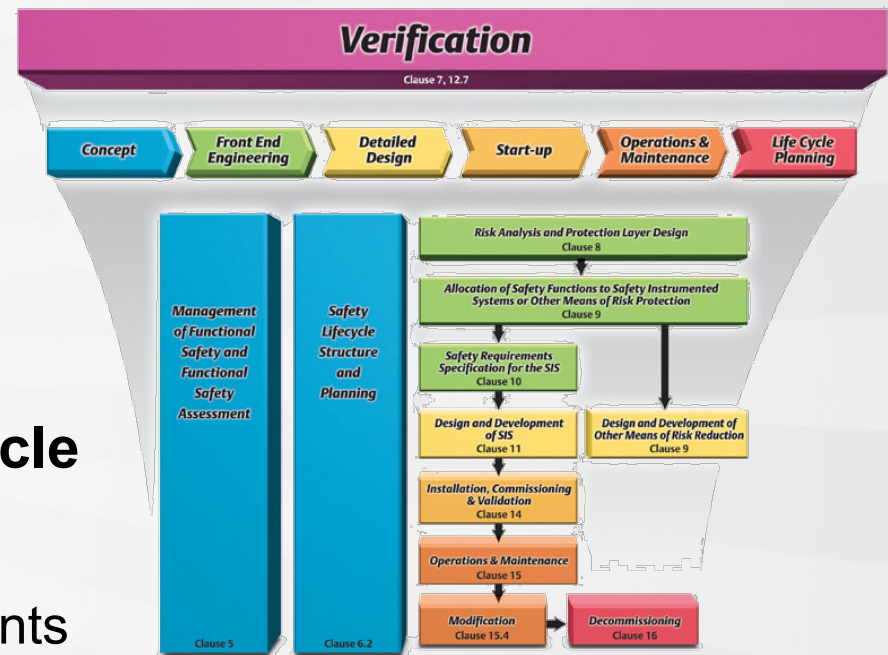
Verification
Clause 7, 12.7

Concept
Front End Engineering
Detailed Design
Start-up
Operations & Maintenance
Life Cycle Planning

Management of Functional Safety and Functional Safety Assessment
Clause 5

Safety Lifecycle Structure and Planning
Clause 6.2

Risk Analysis and Protection Layer Design
Clause 8

Allocation of Safety Functions to Safety Instrumented Systems or Other Means of Risk Protection
Clause 9

Safety Requirements Specification for the SIS
Clause 10

Design and Development of SIS
Clause 11

Design and Development of Other Means of Risk Reduction
Clause 9

Installation, Commissioning & Validation
Clause 14

Operations & Maintenance
Clause 15

Modification
Clause 15.4

Decommissioning
Clause 16

cle

nts